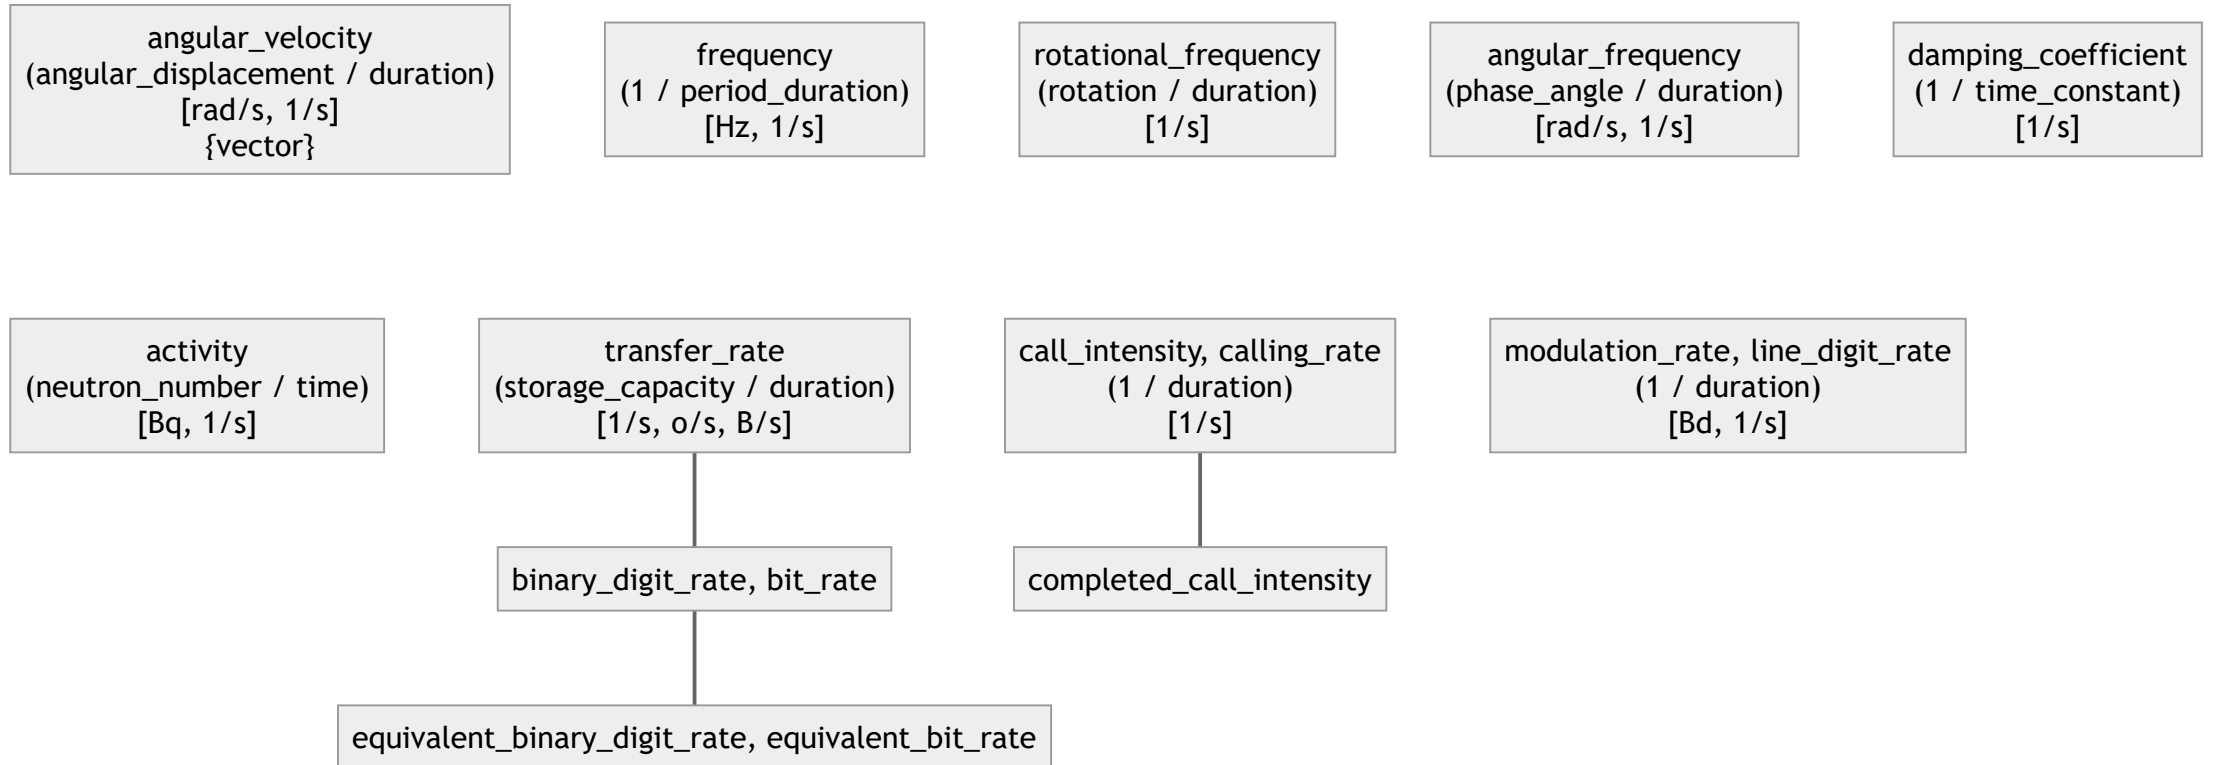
angular_velocity
(angular_displacement / duration)
[rad/s, 1/s]
{vector}

frequency
(1 / period_duration)
[Hz, 1/s]

rotational_frequency
(rotation / duration)
[1/s]

angular_frequency
(phase_angle / duration)
[rad/s, 1/s]

damping_coefficient
(1 / time_constant)
[1/s]

activity
(neutron_number / time)
[Bq, 1/s]

transfer_rate
(storage_capacity / duration)
[1/s, o/s, B/s]

call_intensity, calling_rate
(1 / duration)
[1/s]

modulation_rate, line_digit_rate
(1 / duration)
[Bd, 1/s]

binary_digit_rate, bit_rate

completed_call_intensity

equivalent_binary_digit_rate, equivalent_bit_rate